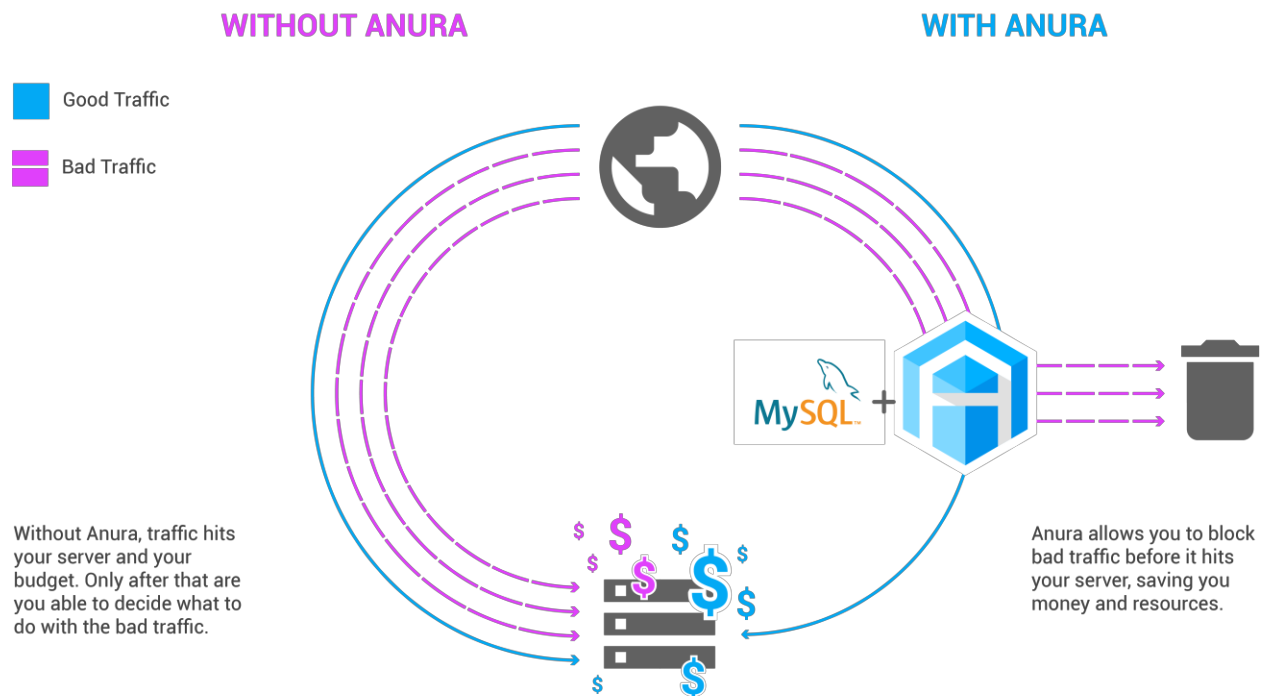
WITHOUT ANURA

WITH ANURA

Good Traffic

Bad Traffic

MySQL +

Without Anura, traffic hits your server and your budget. Only after that are you able to decide what to do with the bad traffic.

Anura allows you to block bad traffic before it hits your server, saving you money and resources.